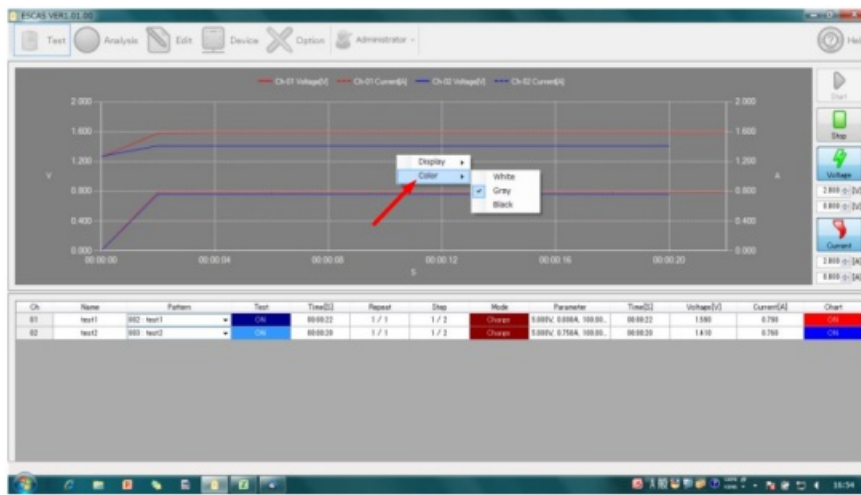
ESCAS VER1.01.00

Test Analysis Edit Device Option Administrator

Hel

Ch-01 Voltage[V] Ch-01 Current[A] Ch-02 Voltage[V] Ch-02 Current[A]

2.000
1.600
1.200
0.800
0.400
0.000

V

2.000
1.600
1.200
0.800
0.400
0.000

A

00:00:00 00:00:04 00:00:08 00:00:12 00:00:16 00:00:20

S

Display
Color

White
Grey
Black

Start
Stop
Voltage
2.000 [V]
0.000 [V]
Current
2.000 [A]
0.000 [A]

| Ch | Name | Pattern | Test | Time[S] | Repeat | Step | Mode | Parameter | Time[S] | Voltage[V] | Current[A] | Chart |
|---|---|---|---|---|---|---|---|---|---|---|---|---|
| 01 | test1 | 002 : test1 | ON | 00:00:22 | 1 / 1 | 1 / 2 | Charge | 5.000V, 0.800A, 100.00.. | 00:00:22 | 1.590 | 0.790 | ON |
| 02 | test2 | 003 : test2 | ON | 00:00:20 | 1 / 1 | 1 / 2 | Charge | 5.000V, 0.750A, 100.00.. | 00:00:20 | 1.410 | 0.760 | ON |

16:54